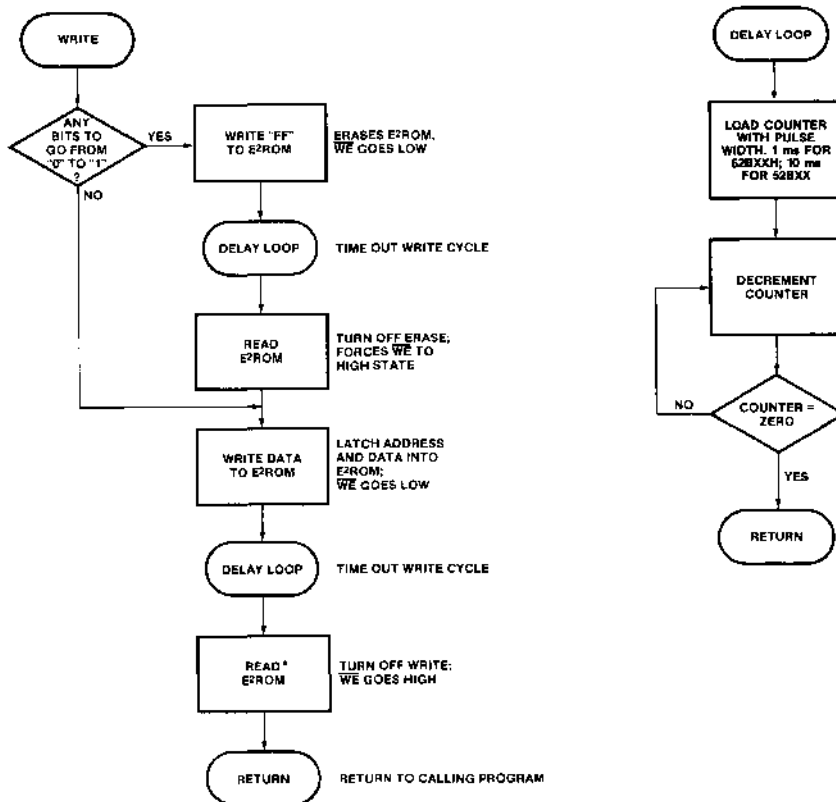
WRITE

ANY BITS TO GO FROM "0" TO "1" ?

YES

NO

WRITE "FF" TO E²ROM

ERASES E²ROM. $\overline{WE}$ GOES LOW

DELAY LOOP

TIME OUT WRITE CYCLE

READ E²ROM

TURN OFF ERASE; FORCES $\overline{WE}$ TO HIGH STATE

WRITE DATA TO E²ROM

LATCH ADDRESS AND DATA INTO E²ROM; $\overline{WE}$ GOES LOW

DELAY LOOP

TIME OUT WRITE CYCLE

READ* E²ROM

TURN OFF WRITE; $\overline{WE}$ GOES HIGH

RETURN

RETURN TO CALLING PROGRAM

DELAY LOOP

LOAD COUNTER WITH PULSE WIDTH. 1 ms FOR 52BXXH; 10 ms FOR 52BXX

DECREMENT COUNTER

COUNTER = ZERO

NO

YES

RETURN